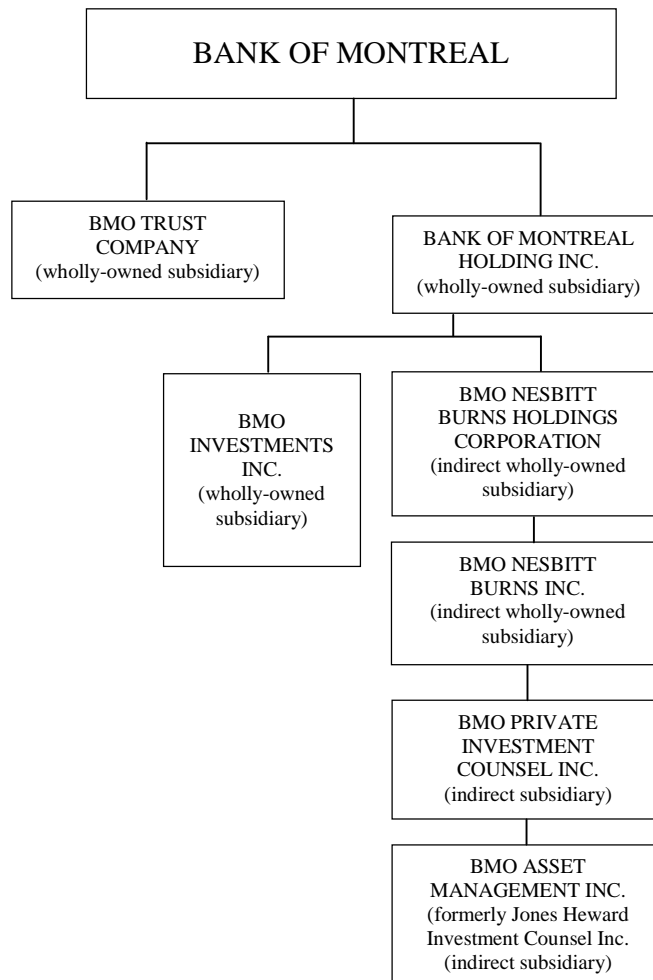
BANK OF MONTREAL

BMO TRUST COMPANY (wholly-owned subsidiary)

BANK OF MONTREAL HOLDING INC. (wholly-owned subsidiary)

BMO INVESTMENTS INC. (wholly-owned subsidiary)

BMO NESBITT BURNS HOLDINGS CORPORATION (indirect wholly-owned subsidiary)

BMO NESBITT BURNS INC. (indirect wholly-owned subsidiary)

BMO PRIVATE INVESTMENT COUNSEL INC. (indirect subsidiary)

BMO ASSET MANAGEMENT INC. (formerly Jones Heward Investment Counsel Inc. (indirect subsidiary)